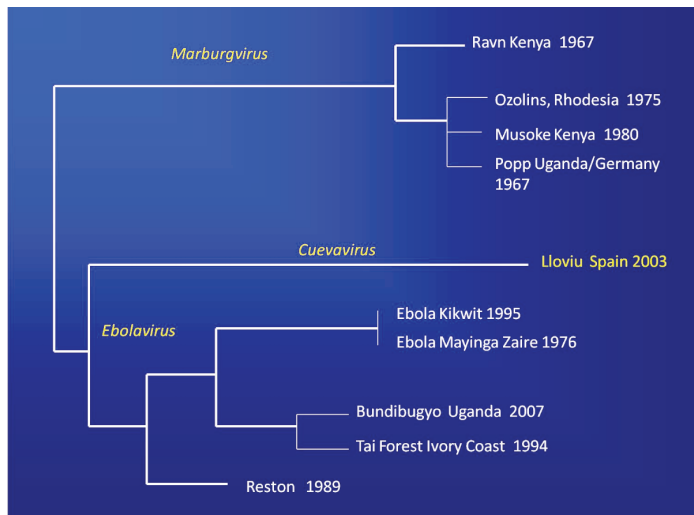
Marburgvirus

Ravn Kenya 1967

Ozolins, Rhodesia 1975

Musoke Kenya 1980

Popp Uganda/Germany 1967

Cuevavirus

Lloviu Spain 2003

Ebolavirus

Ebola Kikwit 1995

Ebola Mayinga Zaire 1976

Bundibugyo Uganda 2007

Tai Forest Ivory Coast 1994

Reston 1989